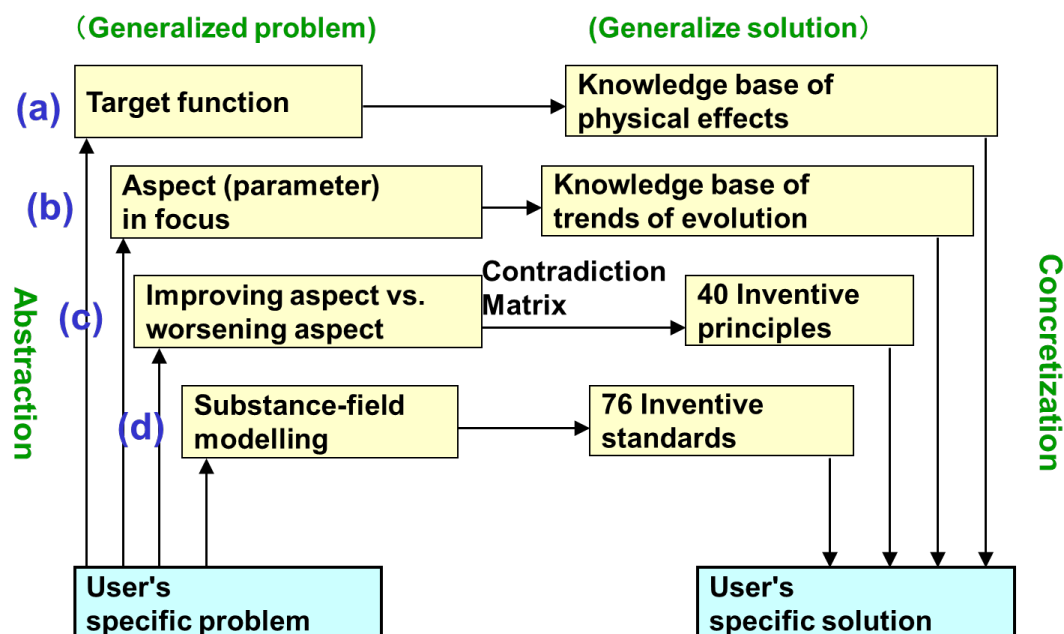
（Generalized problem)

(Generalize solution）

(a)

Target function

Knowledge base of physical effects

(b)

Aspect (parameter) in focus

Knowledge base of trends of evolution

Abstraction

(c)

Improving aspect vs. worsening aspect

Contradiction Matrix

40 Inventive principles

Concretization

(d)

Substance-field modelling

76 Inventive standards

User's specific problem

User's specific solution